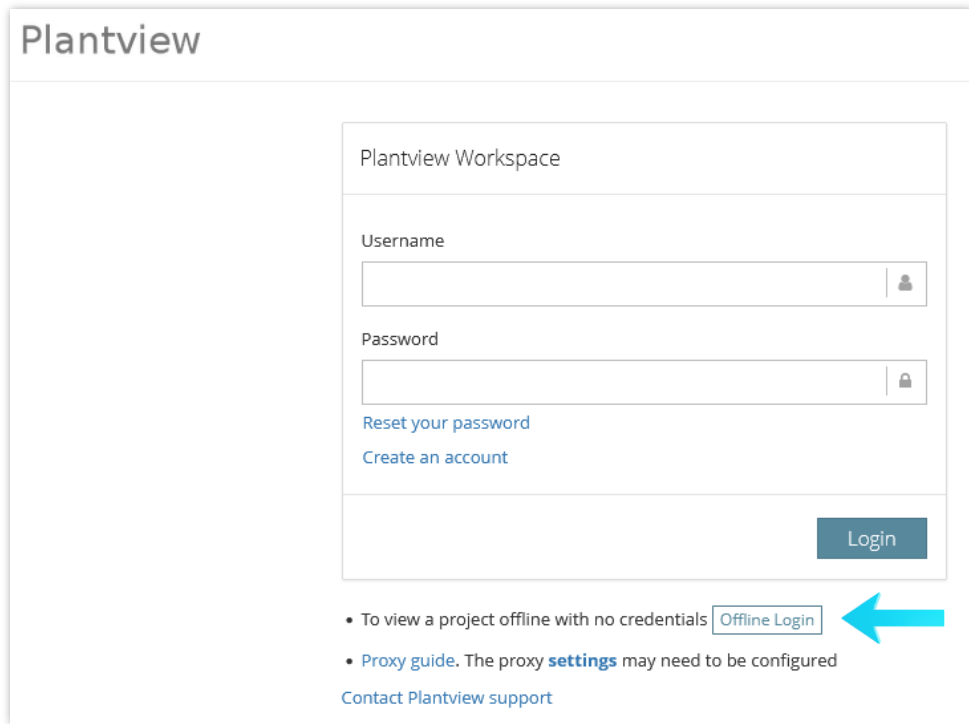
Plantview

Plantview Workspace

Username

Password

Reset your password

Create an account

Login

• To view a project offline with no credentials Offline Login

• Proxy guide. The proxy settings may need to be configured

Contact Plantview support